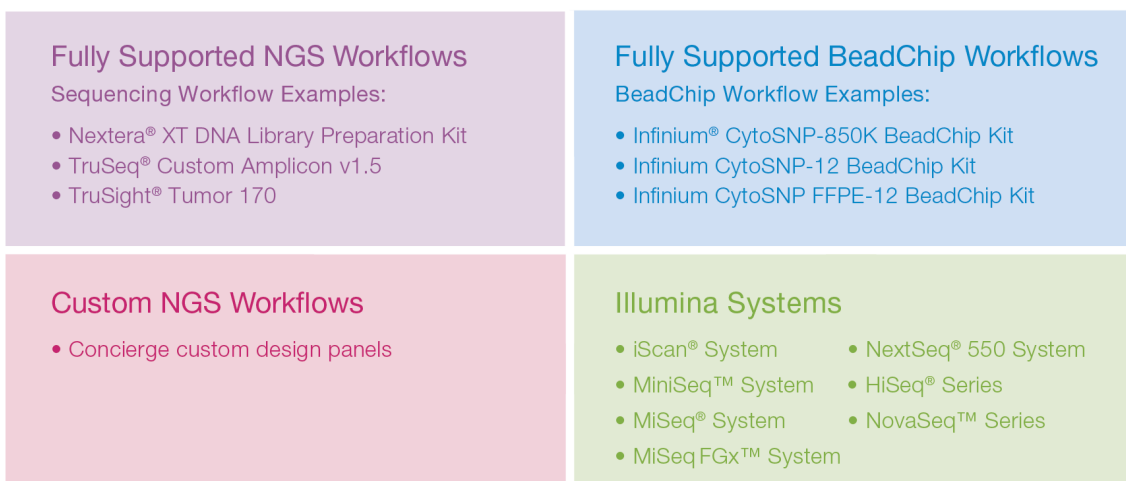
Fully Supported NGS Workflows
Sequencing Workflow Examples:

• Nextera® XT DNA Library Preparation Kit
• TruSeq® Custom Amplicon v1.5
• TruSight® Tumor 170

Fully Supported BeadChip Workflows
BeadChip Workflow Examples:

• Infinium® CytoSNP-850K BeadChip Kit
• Infinium CytoSNP-12 BeadChip Kit
• Infinium CytoSNP FFPE-12 BeadChip Kit

Custom NGS Workflows

• Concierge custom design panels

Illumina Systems

• iScan® System
• MiniSeq™ System
• MiSeq® System
• MiSeq FGx™ System

• NextSeq® 550 System
• HiSeq® Series
• NovaSeq™ Series